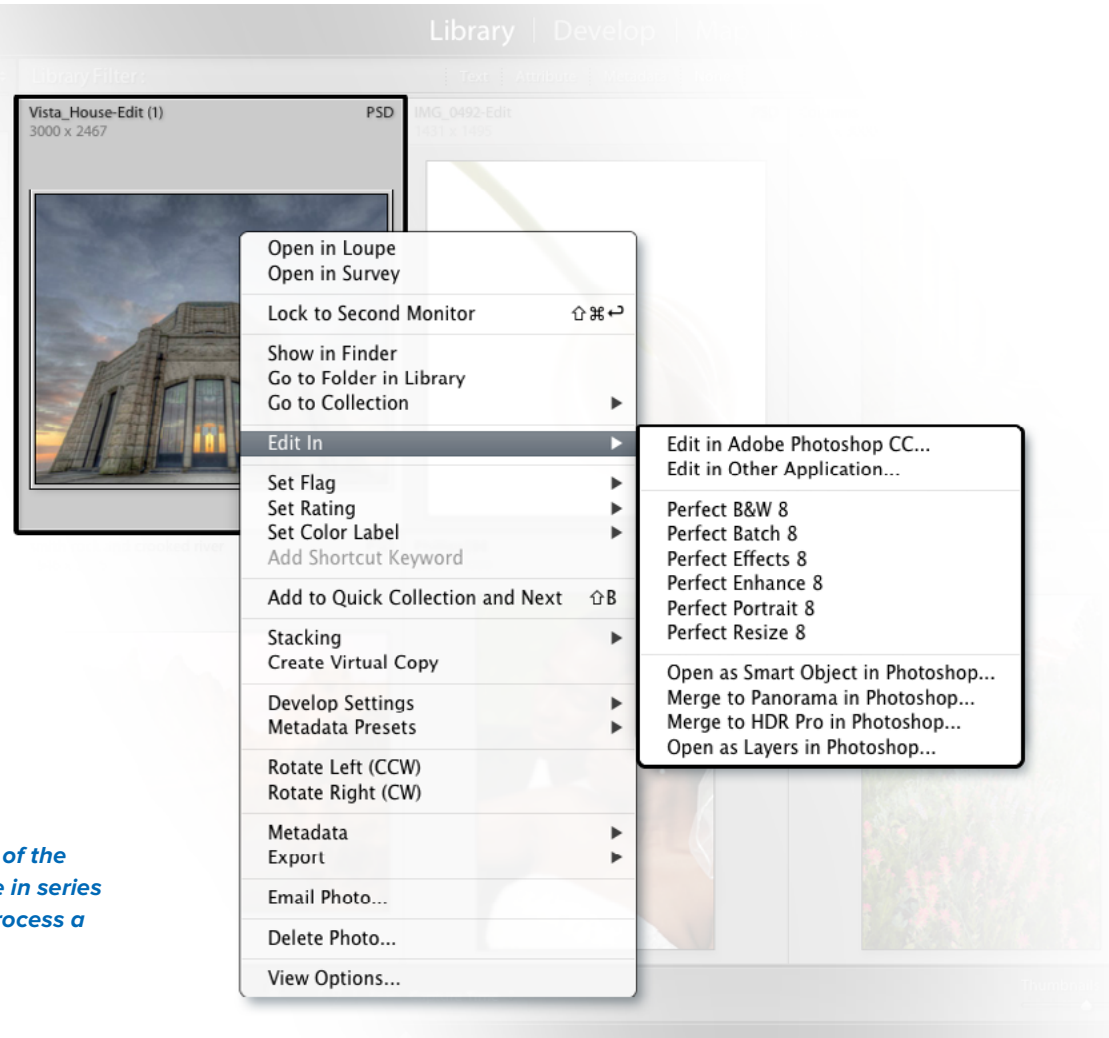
Library | Develop | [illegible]

Library Filter:

Text | Attribute | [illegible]

Vista_House-Edit (1)
PSD
3000 x 2467

IMG_0492-Edit
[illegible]

Open in Loupe
Open in Survey

Lock to Second Monitor ⇧⌘↩

Show in Finder
Go to Folder in Library
Go to Collection ▶

Edit In ▶

Set Flag ▶
Set Rating ▶
Set Color Label ▶
Add Shortcut Keyword

Add to Quick Collection and Next ⇧B

Stacking ▶
Create Virtual Copy

Develop Settings ▶
Metadata Presets ▶

Rotate Left (CCW)
Rotate Right (CW)

Metadata ▶
Export ▶

Email Photo...

Delete Photo...

View Options...

Edit in Adobe Photoshop CC...
Edit in Other Application...

Perfect B&W 8
Perfect Batch 8
Perfect Effects 8
Perfect Enhance 8
Perfect Portrait 8
Perfect Resize 8

Open as Smart Object in Photoshop...
Merge to Panorama in Photoshop...
Merge to HDR Pro in Photoshop...
Open as Layers in Photoshop...

of the
e in series
rocess a

Thumbnails